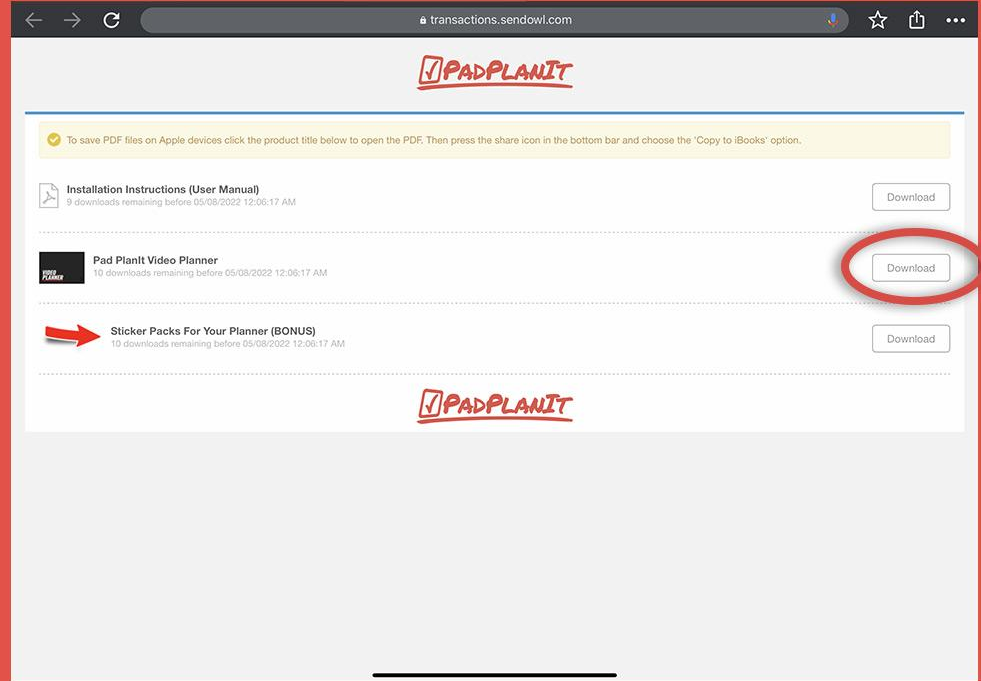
transactions.sendowl.com

PADPLANIT

To save PDF files on Apple devices click the product title below to open the PDF. Then press the share icon in the bottom bar and choose the 'Copy to iBooks' option.

Installation Instructions (User Manual)
9 downloads remaining before 05/08/2022 12:06:17 AM
Download

VIDEO PLANNER
Pad PlanIt Video Planner
10 downloads remaining before 05/08/2022 12:06:17 AM
Download

Sticker Packs For Your Planner (BONUS)
10 downloads remaining before 05/08/2022 12:06:17 AM
Download

PADPLANIT